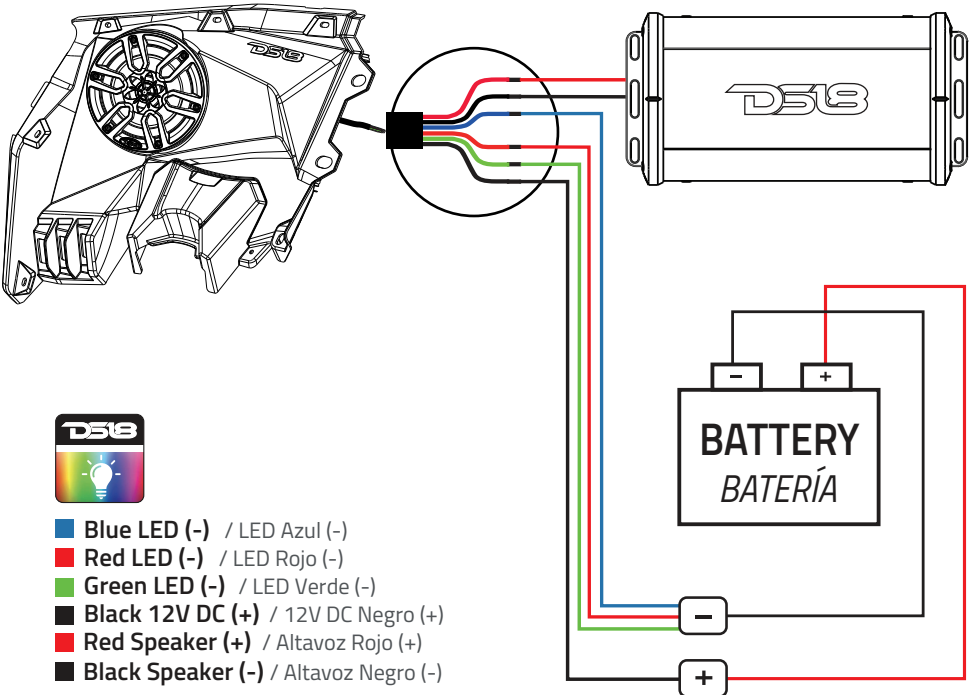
DS18

DS18

–
+
BATTERY
BATERÍA

DS18

Blue LED (-) / LED Azul (-)
Red LED (-) / LED Rojo (-)
Green LED (-) / LED Verde (-)
Black 12V DC (+) / 12V DC Negro (+)
Red Speaker (+) / Altavoz Rojo (+)
Black Speaker (-) / Altavoz Negro (-)

–
+